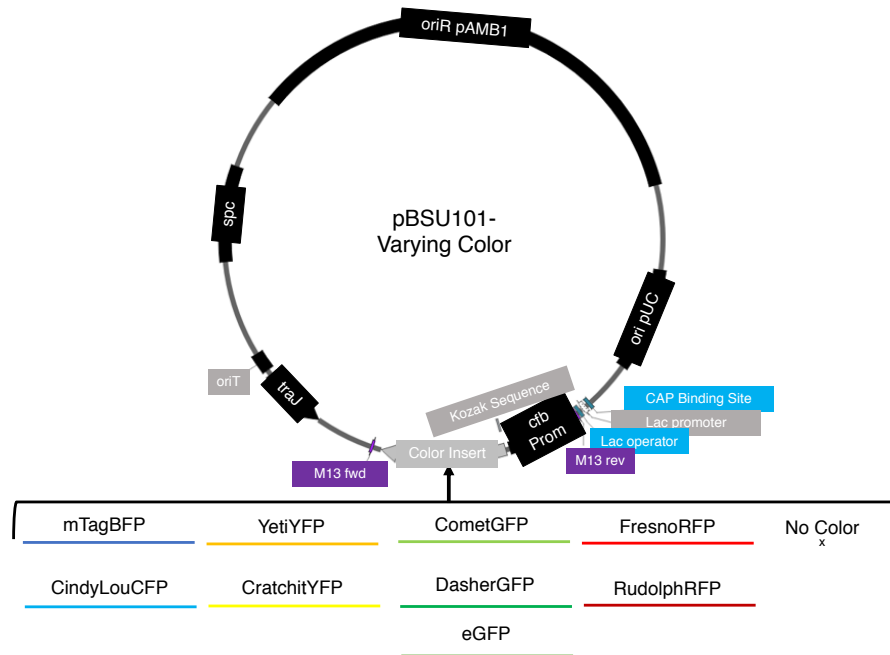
oriR pAMB1

spc

pBSU101-
Varying Color

ori pUC

oriT

traJ

Kozak Sequence

CAP Binding Site

Lac promoter

cfb Prom

Lac operator

M13 fwd

Color Insert

M13 rev

mTagBFP

YetiYFP

CometGFP

FresnoRFP

No Color
x

CindyLouCFP

CratchitYFP

DasherGFP

RudolphRFP

eGFP